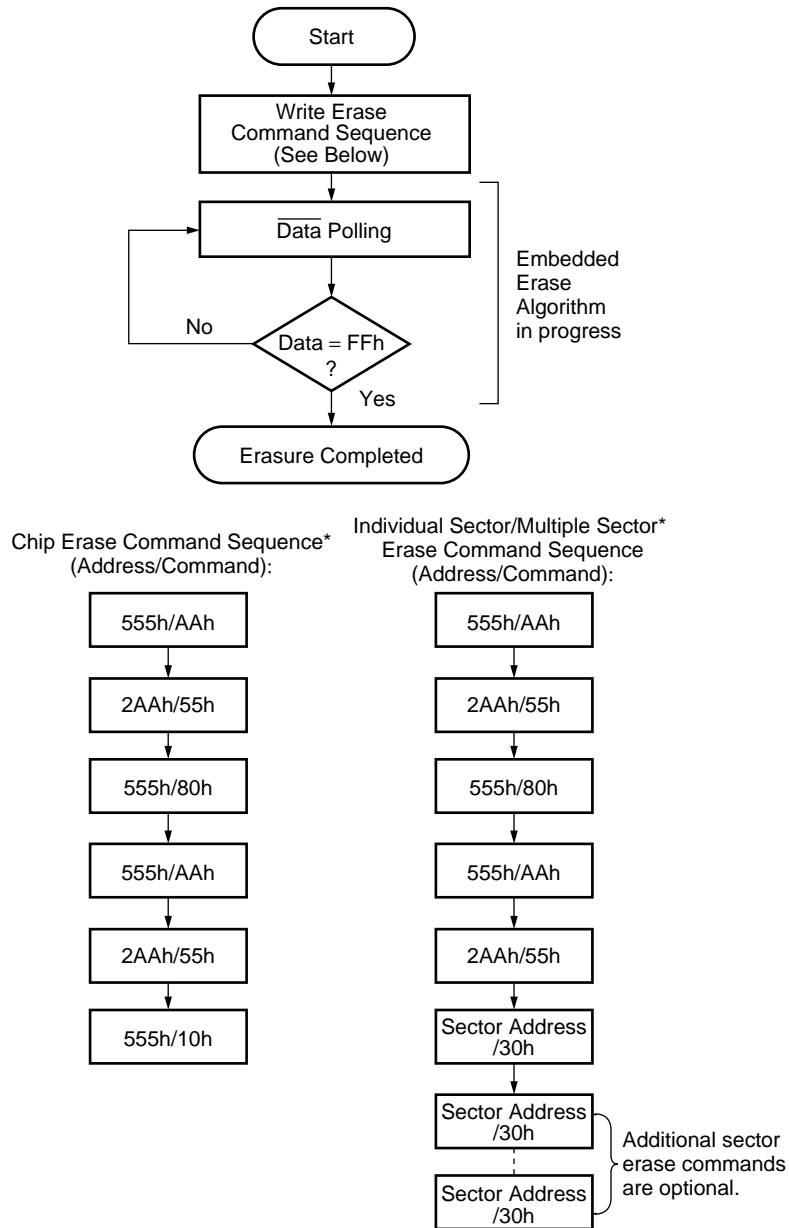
Start

Write Erase Command Sequence (See Below)

$\overline{\text{Data}}$ Polling

Embedded Erase Algorithm in progress

No

Data = FFh ?

Yes

Erasure Completed

Chip Erase Command Sequence* (Address/Command):

555h/AAh

2AAh/55h

555h/80h

555h/AAh

2AAh/55h

555h/10h

Individual Sector/Multiple Sector* Erase Command Sequence (Address/Command):

555h/AAh

2AAh/55h

555h/80h

555h/AAh

2AAh/55h

Sector Address /30h

Sector Address /30h

Sector Address /30h

Additional sector erase commands are optional.